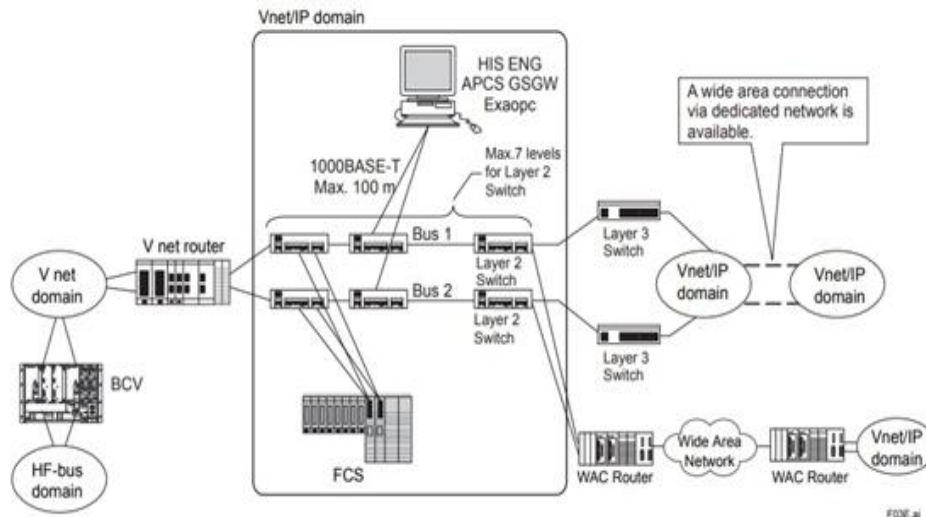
Vnet/IP domain

HIS ENG
APCS GSGW
Exaopc

A wide area connection via dedicated network is available.

1000BASE-T
Max. 100 m

Max.7 levels for Layer 2 Switch

V net router

V net domain

Bus 1

Bus 2

Layer 2 Switch

Layer 2 Switch

Layer 3 Switch

Layer 3 Switch

Vnet/IP domain

Vnet/IP domain

BCV

HF-bus domain

FCS

WAC Router

Wide Area Network

WAC Router

Vnet/IP domain

F03E.ai